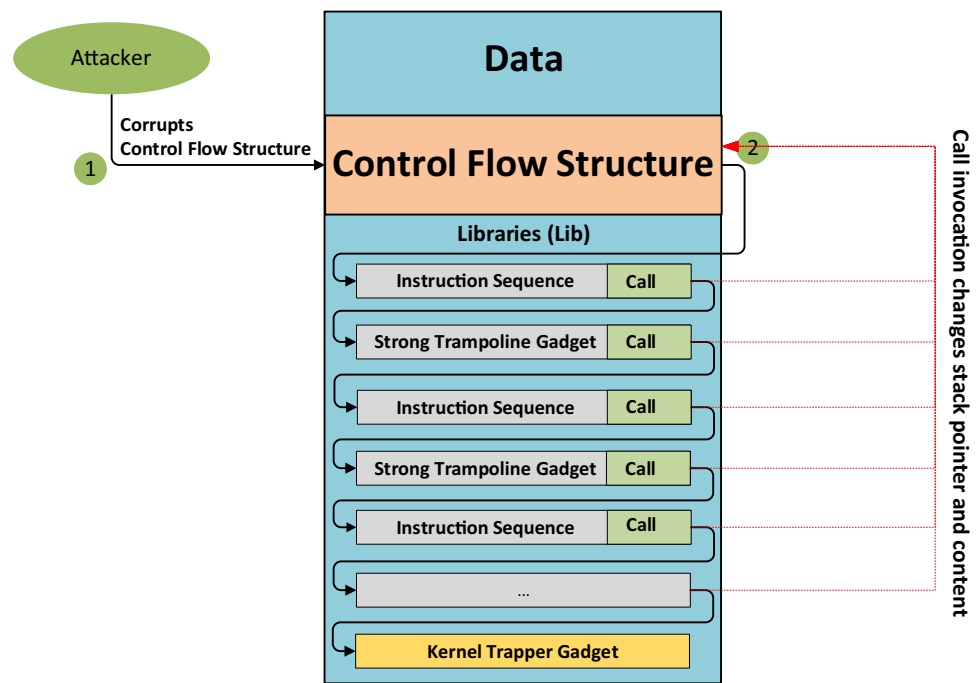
Attacker

Corrupts
Control Flow Structure

1

Data

Control Flow Structure

2

Libraries (Lib)

| Instruction Sequence | Call |
|---|---|
| Strong Trampoline Gadget | Call |
| Instruction Sequence | Call |
| Strong Trampoline Gadget | Call |
| Instruction Sequence | Call |
| ... | |

Kernel Trapper Gadget

Call invocation changes stack pointer and content